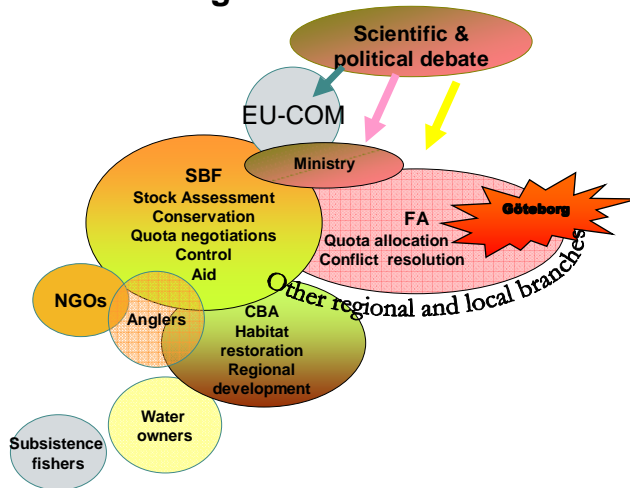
Scientific & political debate

EU-COM

Ministry

SBF
Stock Assessment
Conservation
Quota negotiations
Control
Aid

FA
Quota allocation
Conflict resolution

Göteborg

Other regional and local branches

NGOs

Anglers

CBA
Habitat restoration
Regional development

Water owners

Subsistence fishers